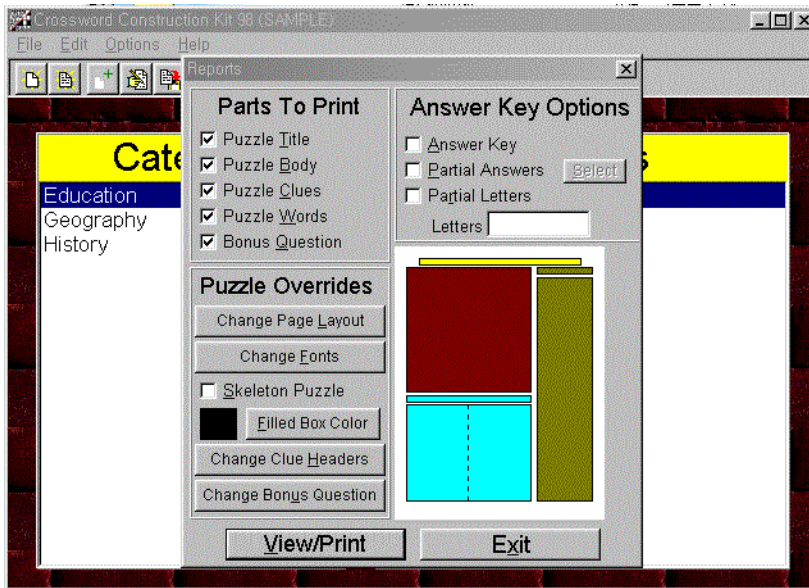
Crossword Construction Kit 98 (SAMPLE)

File Edit Options Help

Reports

Cate

s

Education
Geography
History

Parts To Print

Puzzle Title
Puzzle Body
Puzzle Clues
Puzzle Words
Bonus Question

Answer Key Options

Answer Key
Partial Answers
Select
Partial Letters
Letters

Puzzle Overrides

Change Page Layout
Change Fonts
Skeleton Puzzle
Filled Box Color
Change Clue Headers
Change Bonus Question

View/Print
Exit